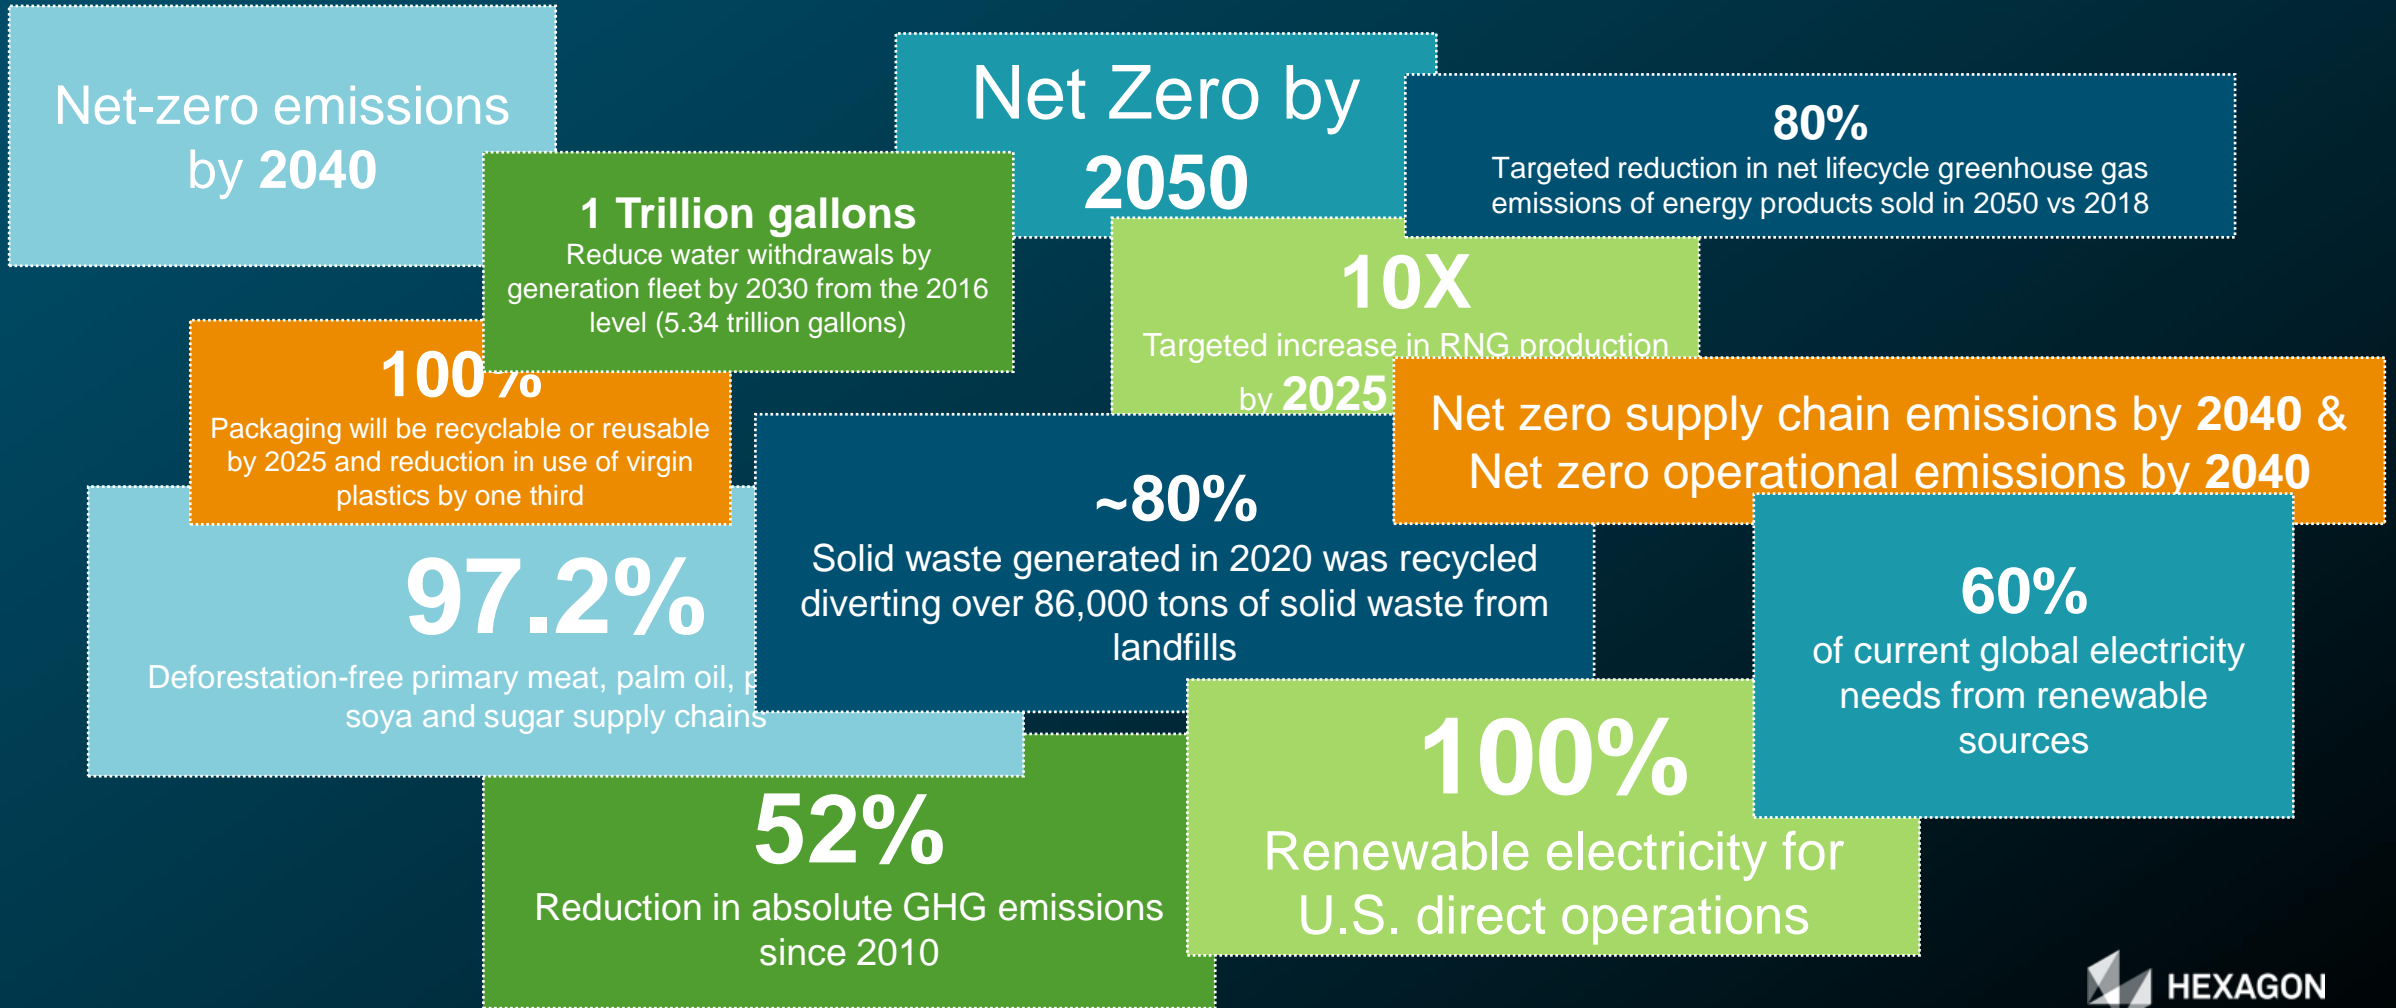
Net-zero emissions by 2040

Net Zero by 2050

80%
Targeted reduction in net lifecycle greenhouse gas emissions of energy products sold in 2050 vs 2018

1 Trillion gallons
Reduce water withdrawals by generation fleet by 2030 from the 2016 level (5.34 trillion gallons)

10X
Targeted increase in RNG production by 2025

100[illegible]
Packaging will be recyclable or reusable by 2025 and reduction in use of virgin plastics by one third

Net zero supply chain emissions by 2040 & Net zero operational emissions by 2040

~80%
Solid waste generated in 2020 was recycled diverting over 86,000 tons of solid waste from landfills

97.2%
Deforestation-free primary meat, palm oil, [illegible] soya and sugar supply chains

60%
of current global electricity needs from renewable sources

100%
Renewable electricity for U.S. direct operations

52%
Reduction in absolute GHG emissions since 2010

HEXAGON